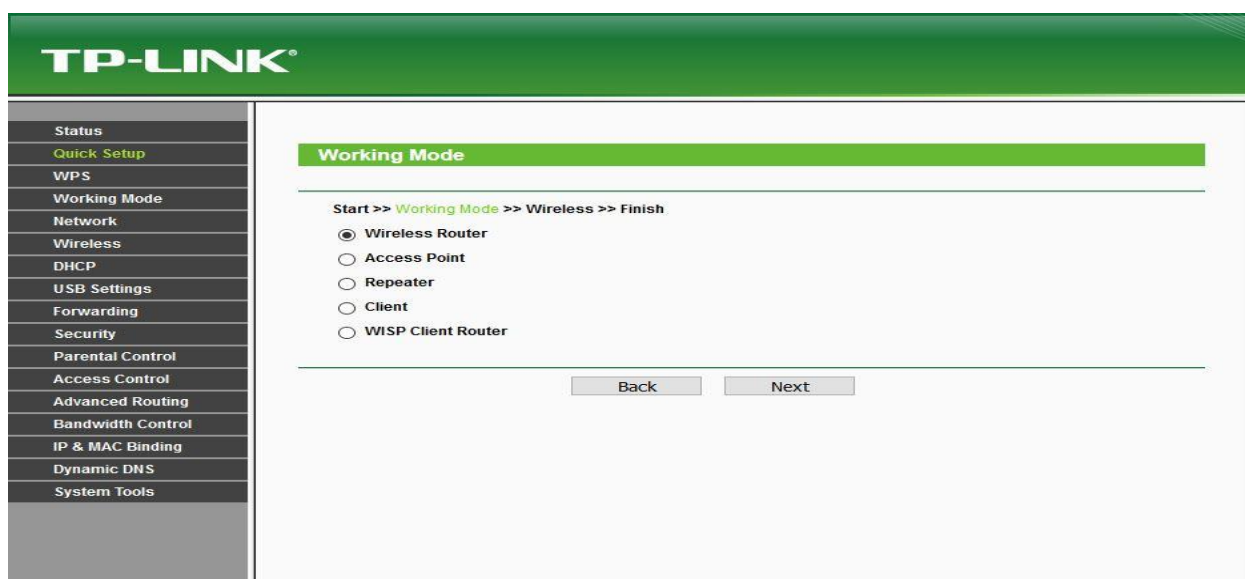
TP-LINK®

Status
Quick Setup
WPS
Working Mode
Network
Wireless
DHCP
USB Settings
Forwarding
Security
Parental Control
Access Control
Advanced Routing
Bandwidth Control
IP & MAC Binding
Dynamic DNS
System Tools

Working Mode

Start >> Working Mode >> Wireless >> Finish

Wireless Router
Access Point
Repeater
Client
WISP Client Router

Back
Next